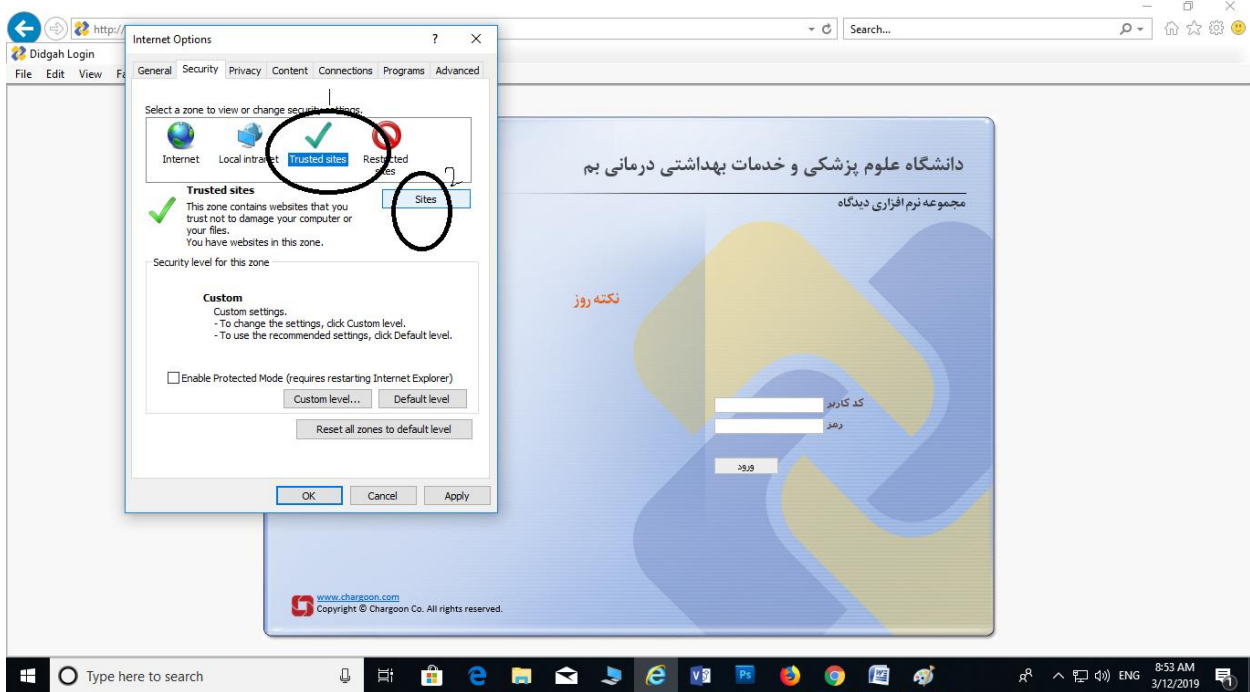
http://
Search...
Didgah Login
File Edit View Fa

Internet Options ? ×
General Security Privacy Content Connections Programs Advanced
Select a zone to view or change security settings.
Internet Local intranet Trusted sites Restricted sites
1
2
Trusted sites
This zone contains websites that you trust not to damage your computer or your files.
You have websites in this zone.
Sites
Security level for this zone
Custom
Custom settings.
- To change the settings, click Custom level.
- To use the recommended settings, click Default level.
Enable Protected Mode (requires restarting Internet Explorer)
Custom level... Default level
Reset all zones to default level
OK Cancel Apply

دانشگاه علوم پزشکی و خدمات بهداشتی درمانی بم
مجموعه نرم افزاری دیدگاه
نکته روز
کد کاربر
رمز
ورود
www.chargoon.com
Copyright © Chargoon Co. All rights reserved.

Type here to search
ENG 8:53 AM 3/12/2019